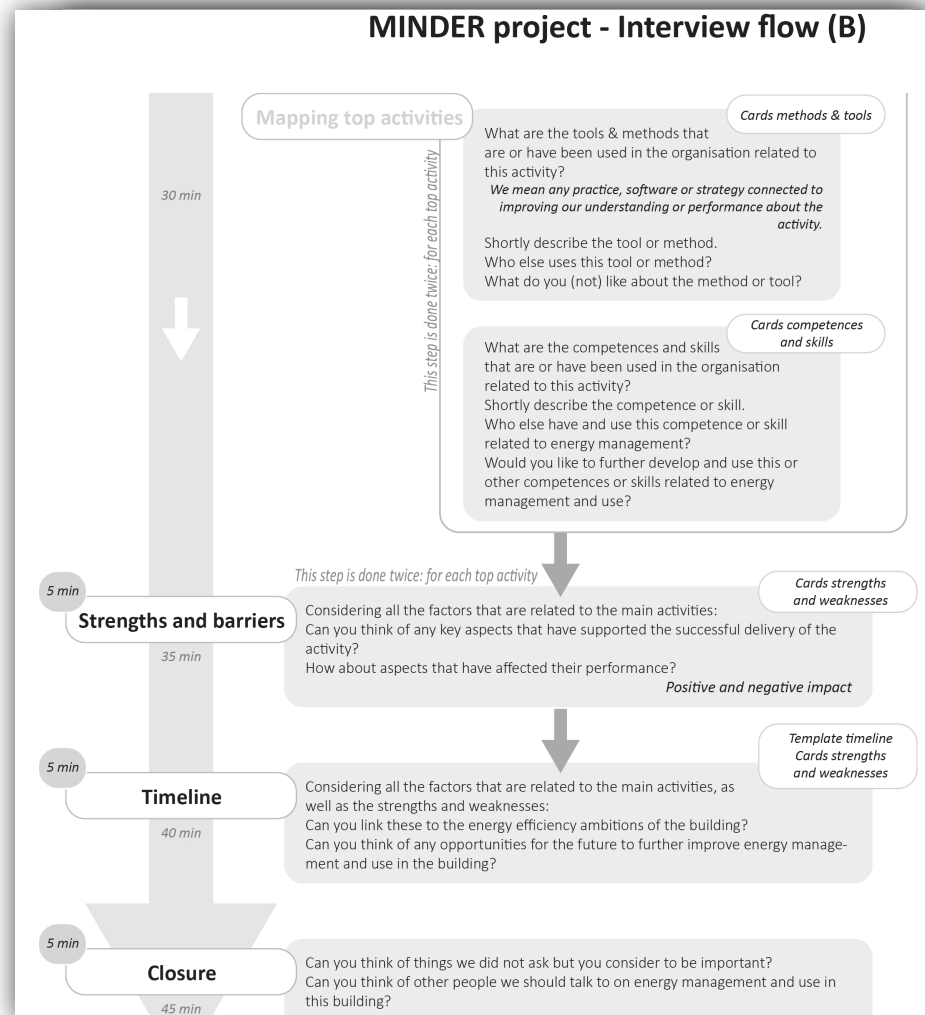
MINDER project - Interview flow (B)

Mapping top activities

30 min

This step is done twice: for each top activity

Cards methods & tools

What are the tools & methods that are or have been used in the organisation related to this activity?

We mean any practice, software or strategy connected to improving our understanding or performance about the activity.

Shortly describe the tool or method.
Who else uses this tool or method?
What do you (not) like about the method or tool?

Cards competences and skills

What are the competences and skills that are or have been used in the organisation related to this activity?
Shortly describe the competence or skill.
Who else have and use this competence or skill related to energy management?
Would you like to further develop and use this or other competences or skills related to energy management and use?

This step is done twice: for each top activity

5 min

Strengths and barriers

35 min

Cards strengths and weaknesses

Considering all the factors that are related to the main activities:
Can you think of any key aspects that have supported the successful delivery of the activity?
How about aspects that have affected their performance?

Positive and negative impact

5 min

Timeline

40 min

Template timeline
Cards strengths and weaknesses

Considering all the factors that are related to the main activities, as well as the strengths and weaknesses:
Can you link these to the energy efficiency ambitions of the building?
Can you think of any opportunities for the future to further improve energy management and use in the building?

5 min

Closure

45 min

Can you think of things we did not ask but you consider to be important?
Can you think of other people we should talk to on energy management and use in this building?